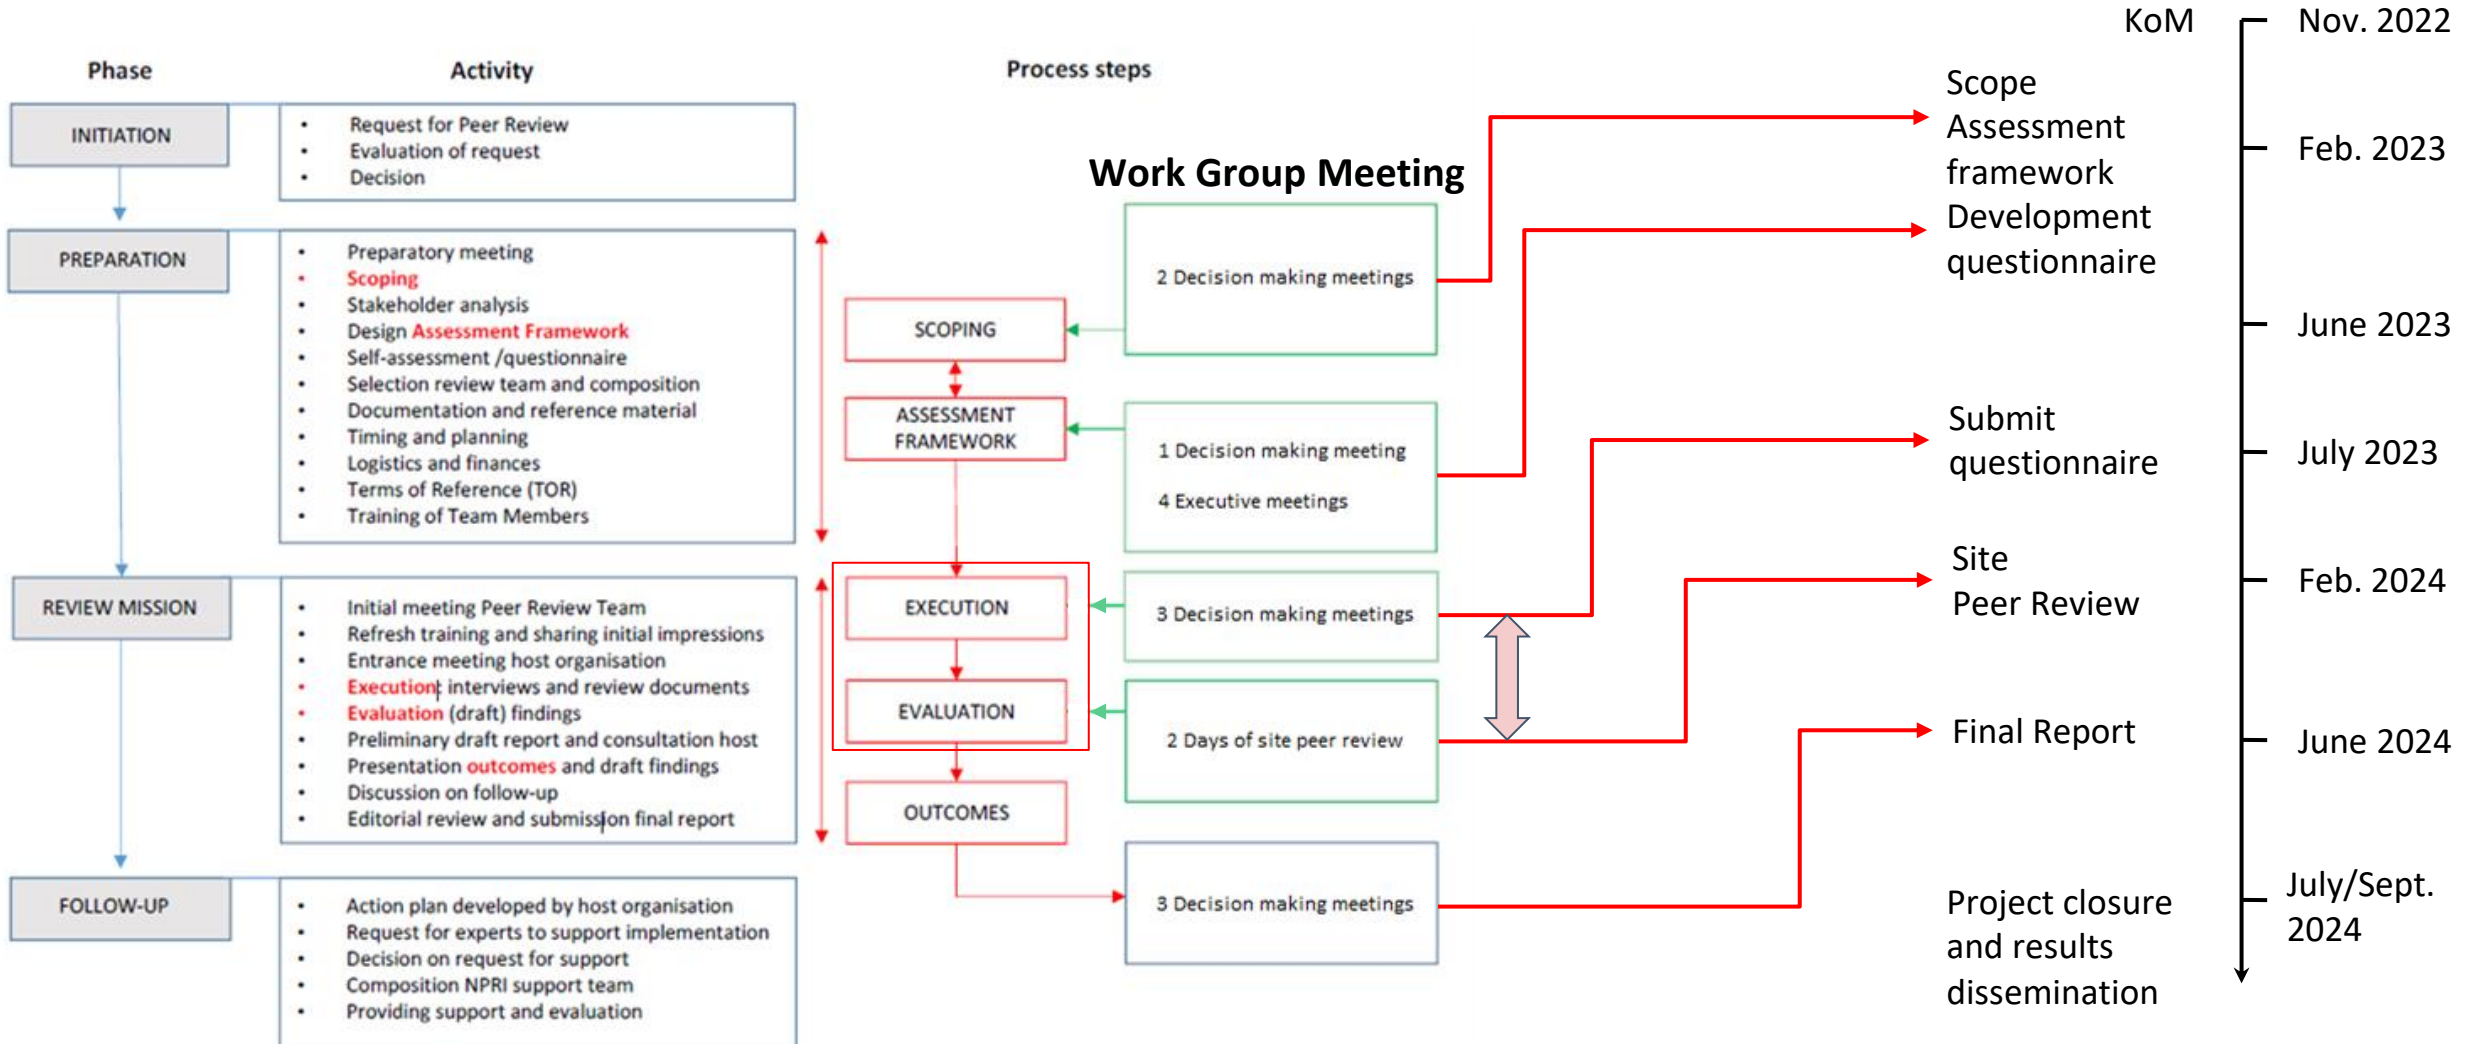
Phase

Activity

Process steps

INITIATION

- Request for Peer Review
- Evaluation of request
- Decision

PREPARATION

- Preparatory meeting
- Scoping
- Stakeholder analysis
- Design Assessment Framework
- Self-assessment /questionnaire
- Selection review team and composition
- Documentation and reference material
- Timing and planning
- Logistics and finances
- Terms of Reference (TOR)
- Training of Team Members

REVIEW MISSION

- Initial meeting Peer Review Team
- Refresh training and sharing initial impressions
- Entrance meeting host organisation
- Execution interviews and review documents
- Evaluation (draft) findings
- Preliminary draft report and consultation host
- Presentation outcomes and draft findings
- Discussion on follow-up
- Editorial review and submission final report

FOLLOW-UP

- Action plan developed by host organisation
- Request for experts to support implementation
- Decision on request for support
- Composition NPRI support team
- Providing support and evaluation

SCOPING

ASSESSMENT FRAMEWORK

EXECUTION

EVALUATION

OUTCOMES

Work Group Meeting

2 Decision making meetings

1 Decision making meeting

4 Executive meetings

3 Decision making meetings

2 Days of site peer review

3 Decision making meetings

Scope
Assessment framework

Development questionnaire

Submit questionnaire

Site
Peer Review

Final Report

Project closure and results dissemination

KoM

Nov. 2022

Feb. 2023

June 2023

July 2023

Feb. 2024

June 2024

July/Sept. 2024